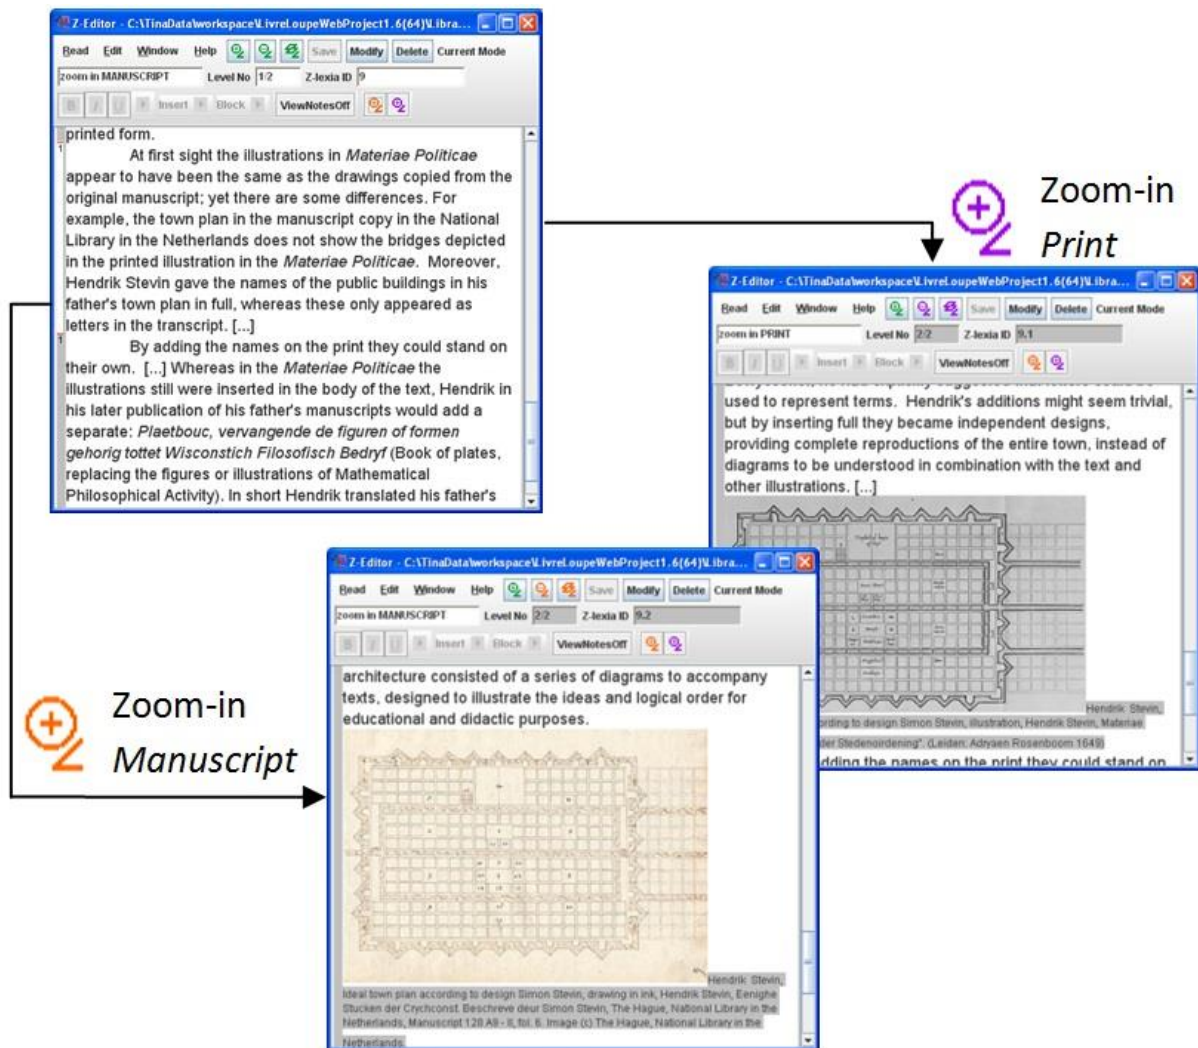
Z-Editor - C:\TinaData\workspace\LivreLoupeWebProject1.6(64)\Libra...

Read Edit Window Help Save Modify Delete Current Mode

zoom in MANUSCRIPT Level No 1/2 Z-lexia ID 9

B I U Insert Block ViewNotesOff

printed form.

At first sight the illustrations in *Materiae Politicae* appear to have been the same as the drawings copied from the original manuscript; yet there are some differences. For example, the town plan in the manuscript copy in the National Library in the Netherlands does not show the bridges depicted in the printed illustration in the *Materiae Politicae*. Moreover, Hendrik Stevin gave the names of the public buildings in his father's town plan in full, whereas these only appeared as letters in the transcript. [...]

By adding the names on the print they could stand on their own. [...] Whereas in the *Materiae Politicae* the illustrations still were inserted in the body of the text, Hendrik in his later publication of his father's manuscripts would add a separate: *Plaetbouc, vervangende de figuren of formen gehorig tottet Wisconstich Filosofisch Bedryf* (Book of plates, replacing the figures or illustrations of Mathematical Philosophical Activity). In short Hendrik translated his father's

Zoom-in
*Print*

Z-Editor - C:\TinaData\workspace\LivreLoupeWebProject1.6(64)\Libra...

Read Edit Window Help Save Modify Delete Current Mode

zoom in PRINT Level No 2/2 Z-lexia ID 9.1

B I U Insert Block ViewNotesOff

used to represent terms. Hendrik's additions might seem trivial, but by inserting full they became independent designs, providing complete reproductions of the entire town, instead of diagrams to be understood in combination with the text and other illustrations. [...]

Hendrik Stevin, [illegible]rding to design Simon Stevin, illustration, Hendrik Stevin, Materiae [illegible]der Stedenoirdening", (Leiden: Adryaen Rosenboom 1649)

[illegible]dding the names on the print they could stand on

Zoom-in
*Manuscript*

Z-Editor - C:\TinaData\workspace\LivreLoupeWebProject1.6(64)\Libra...

Read Edit Window Help Save Modify Delete Current Mode

zoom in MANUSCRIPT Level No 2/2 Z-lexia ID 9.2

B I U Insert Block ViewNotesOff

architecture consisted of a series of diagrams to accompany texts, designed to illustrate the ideas and logical order for educational and didactic purposes.

Hendrik Stevin, Ideal town plan according to design Simon Stevin, drawing in ink, Hendrik Stevin, Eenighe Stucken der Crychconst Beschreve deur Simon Stevin, The Hague, National Library in the Netherlands, Manuscript 128 A9 - II, fol. 6. Image (c) The Hague, National Library in the Netherlands.